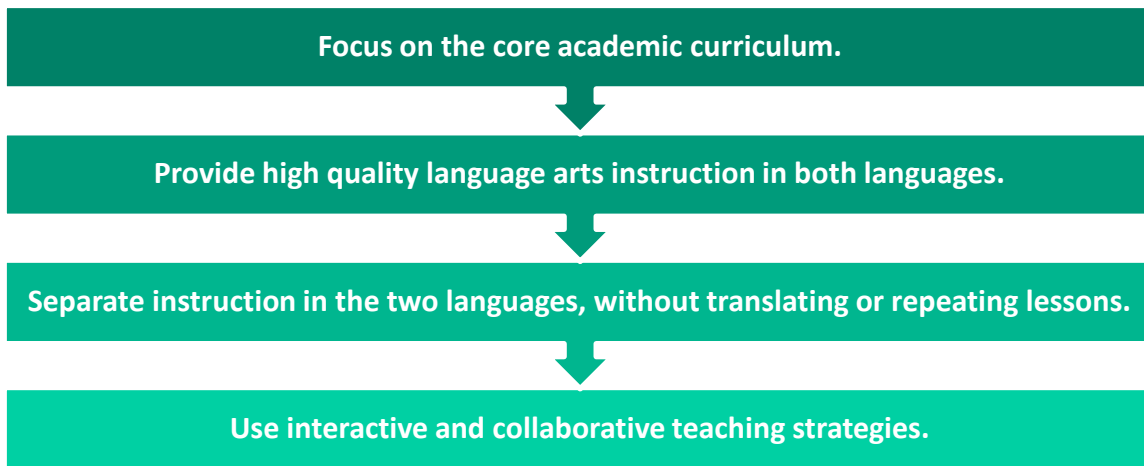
Focus on the core academic curriculum.

Provide high quality language arts instruction in both languages.

Separate instruction in the two languages, without translating or repeating lessons.

Use interactive and collaborative teaching strategies.